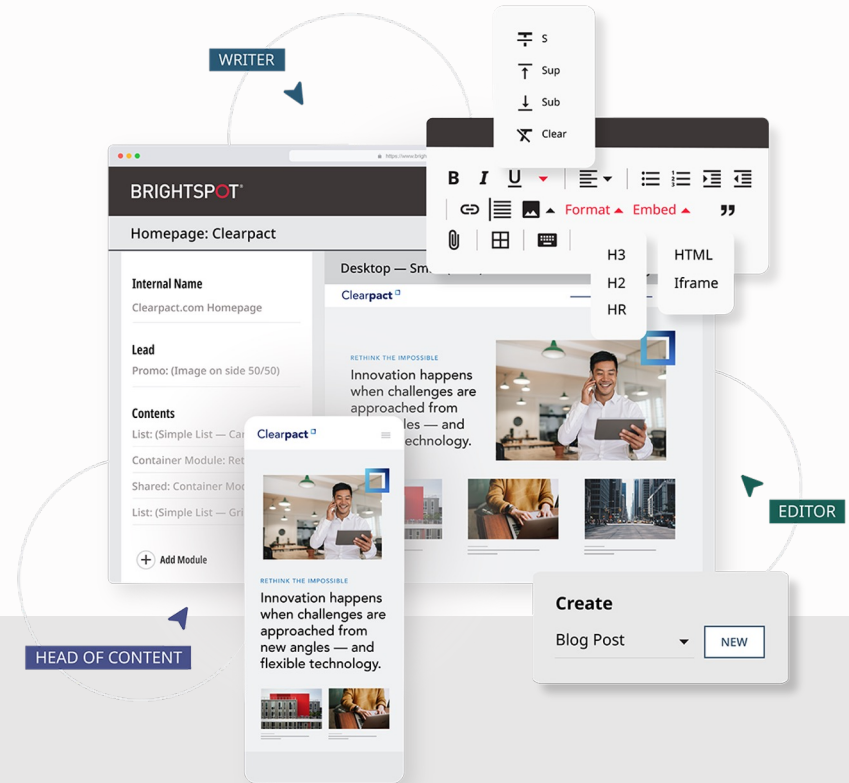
WRITER

S
Sup
Sub
Clear

B I U

Format Embed

H3
H2
HR

HTML
Iframe

https://www.brigh

BRIGHTSPOT

Homepage: Clearpact

Internal Name
Clearpact.com Homepage

Lead
Promo: (Image on side 50/50)

Contents
List: (Simple List — Ca
Container Module: Ret
Shared: Container Mod
List: (Simple List — Gri

Add Module

Desktop — Sm

Clearpact

RETHINK THE IMPOSSIBLE
Innovation happens when challenges are approached from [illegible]les — and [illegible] technology.

Clearpact

RETHINK THE IMPOSSIBLE
Innovation happens when challenges are approached from new angles — and flexible technology.

EDITOR

Create
Blog Post
NEW

HEAD OF CONTENT